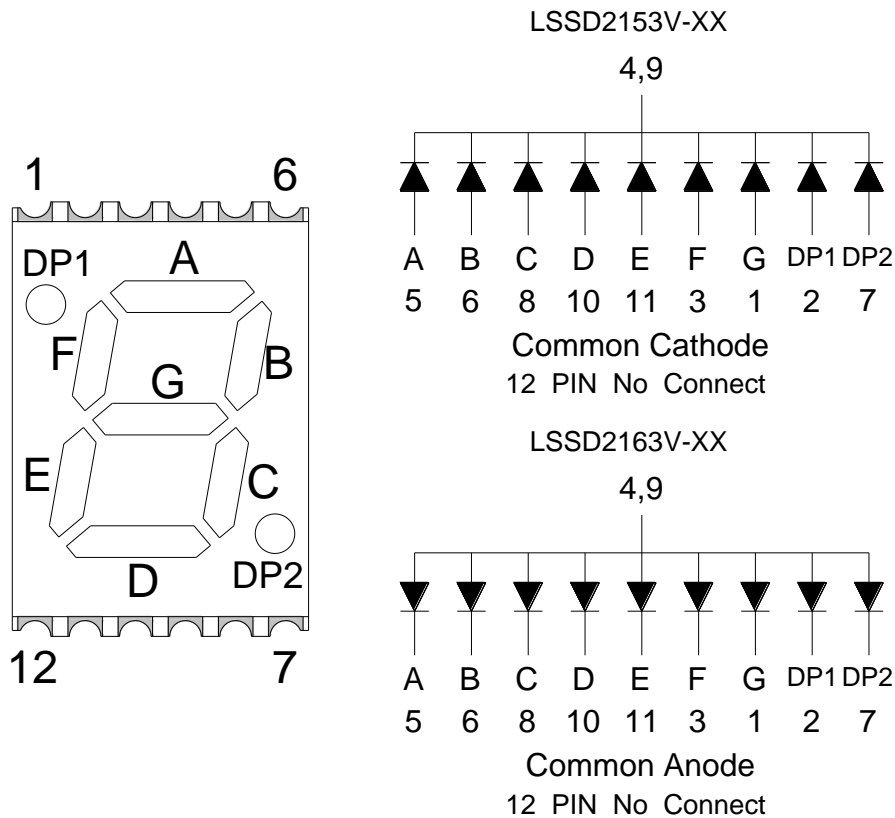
1 6
DP1 A
F B
G
E C
D DP2
12 7

LSSD2153V-XX
4,9

| A | B | C | D | E | F | G | DP1 | DP2 |
|---|---|---|---|---|---|---|---|---|
| 5 | 6 | 8 | 10 | 11 | 3 | 1 | 2 | 7 |

Common Cathode
12 PIN No Connect

LSSD2163V-XX
4,9

| A | B | C | D | E | F | G | DP1 | DP2 |
|---|---|---|---|---|---|---|---|---|
| 5 | 6 | 8 | 10 | 11 | 3 | 1 | 2 | 7 |

Common Anode
12 PIN No Connect